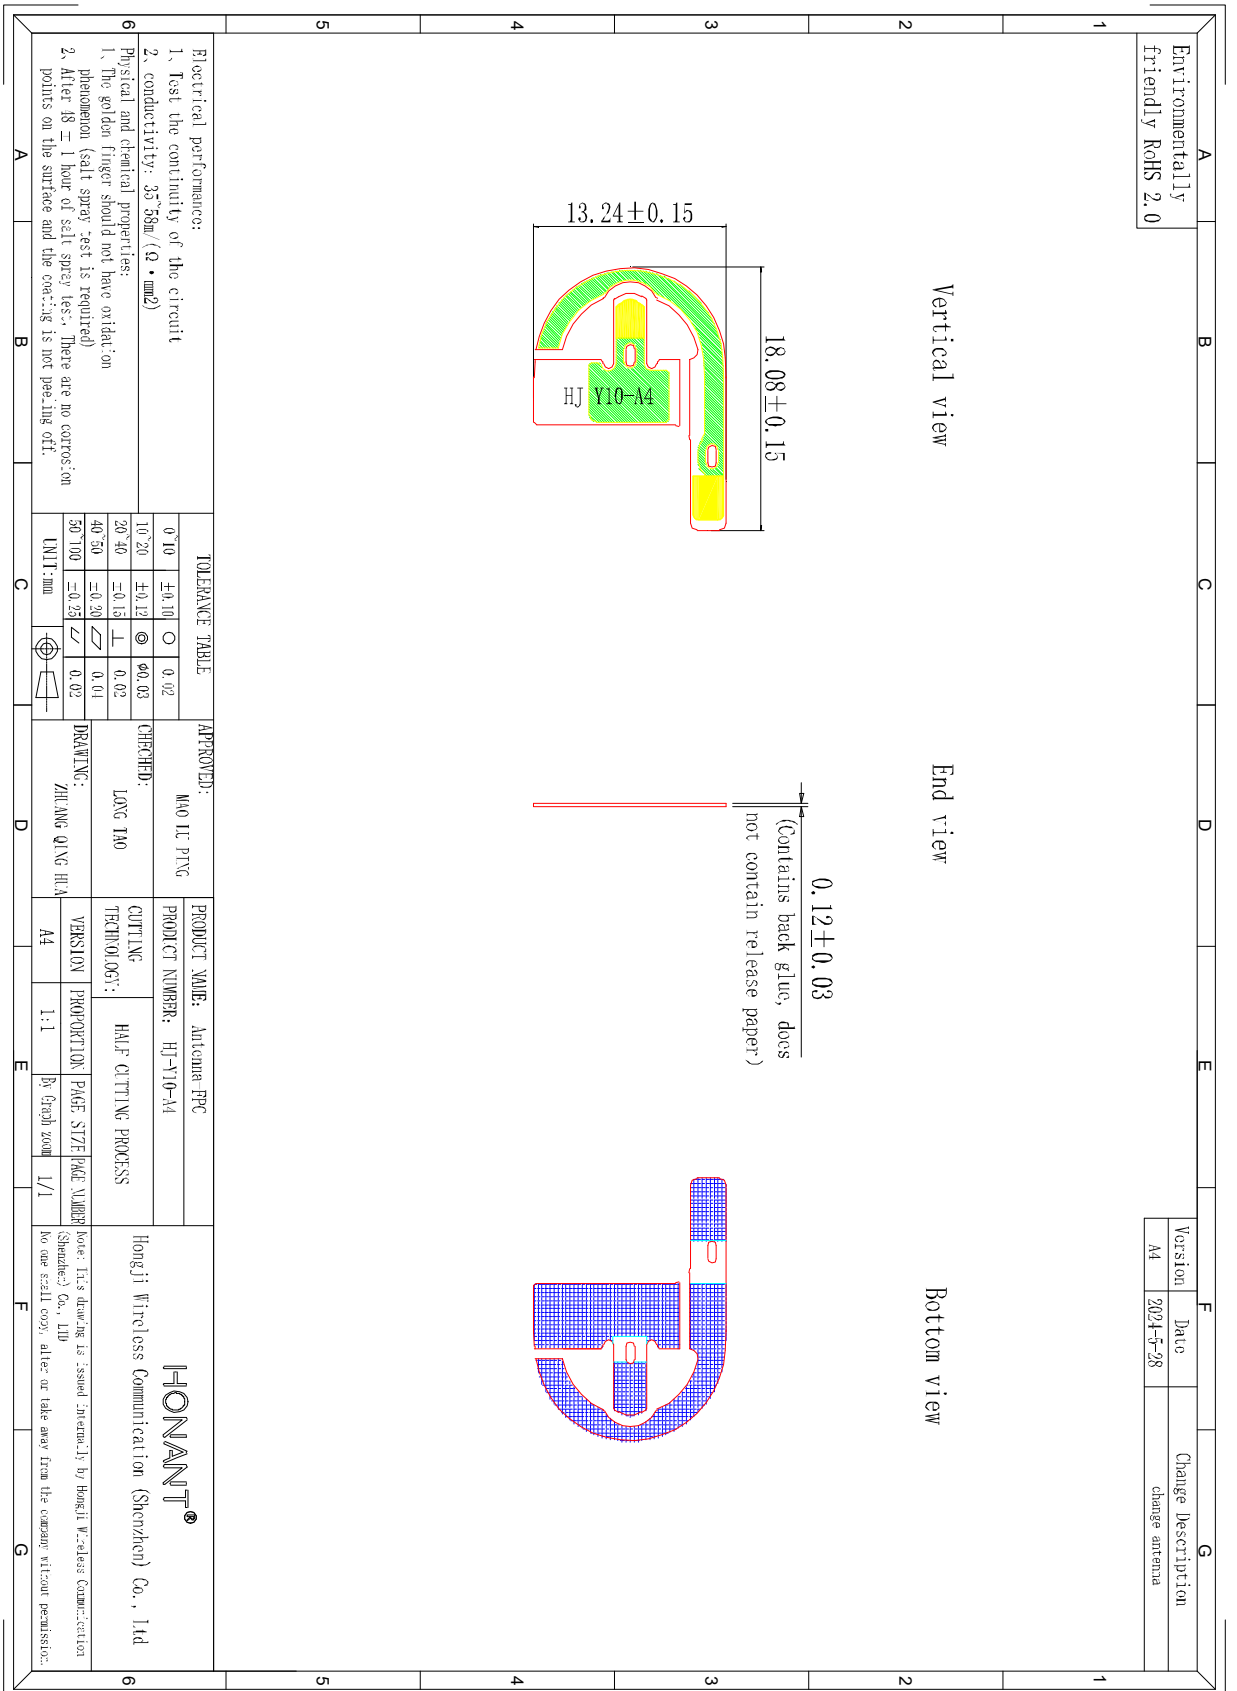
6 5 4 3 2 1

A B C D E F G

Environmentally friendly RoHS 2.0

Electrical performance:
1. Test the continuity of the circuit
2. conductivity: 35~58m/(Ω·mm2)
Physical and chemical properties:
1. The golden finger should not have oxidation phenomenon (salt spray test is required)
2. After 48 ± 1 hour of salt spray test. There are no corrosion points on the surface and the coating is not peeling off.

Vertical view

13.24±0.15

18.08±0.15

HJ Y10-A4

End view

0.12±0.03
(Contains back glue, does not contain release paper)

Bottom view

TOLERANCE TABLE

| 0~10 | ±0.10 | ○ | 0.02 |
|---|---|---|---|
| 10~20 | ±0.12 | ◎ | Φ0.03 |
| 20~40 | ±0.15 | ⊥ | 0.02 |
| 40~50 | ±0.20 | ⏥ | 0.04 |
| 50~100 | ±0.25 | ⌰ | 0.02 |
| UNIT:mm | | | |

APPROVED: MAO LU PING
CHECHED: LONG TAO
DRAWING: ZHUANG QING HUA

PRODUCT NAME: Antenna-FPC
PRODUCT NUMBER: HJ-Y10-A4
CUTTING TECHNOLOGY: HALF CUTTING PROCESS

| VERSION | PROPORTION | PAGE SIZE | PAGE NUMBER |
|---|---|---|---|
| A4 | 1:1 | By Graph zoom | 1/1 |

HONANT®
Hongji Wireless Communication (Shenzhen) Co., Ltd
Note: This drawing is issued internally by Hongji Wireless Communication (Shenzhen) Co., LTD
No one shall copy, alter or take away from the company without permission

| Version | Date | Change Description |
|---|---|---|
| A4 | 2024-5-28 | change antenna |